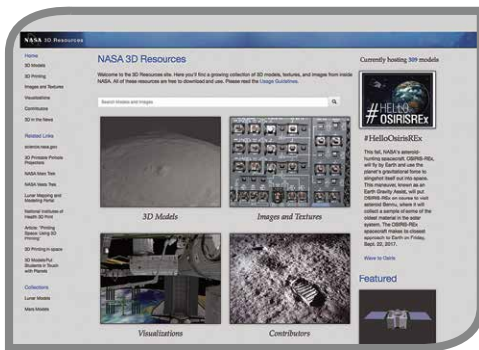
NASA 3D Resources

Home
3D Models
3D Printing
Images and Textures
Visualizations
Contributors
3D in the News

Related Links
science.nasa.gov
3D Printable Pinhole Projectors
NASA Mars Trek
NASA Vesta Trek
Lunar Mapping and Modeling Portal
National Institutes of Health 3D Print
Article: "Printing Space: Using 3D Printing"
3D Printing in space
3D ModelsFun Students in Touch with Planets

Collections
Lunar Models
Mars Models

NASA 3D Resources

Welcome to the 3D Resources site. Here you'll find a growing collection of 3D models, textures, and images from inside NASA. All of these resources are free to download and use. Please read the Usage Guidelines.

Search Models and Images

3D Models

Images and Textures

Visualizations

Contributors

Currently hosting 309 models

#HELLO OSIRISREx

#HelloOsirisREx

This fall, NASA's asteroid-hunting spacecraft, OSIRIS-REx, will fly by Earth and use the planet's gravitational force to slingshot itself into space. This maneuver, known as an Earth Gravity Assist, will put OSIRIS-REx on course to visit asteroid Bennu, where it will collect a sample of some of the oldest material in the solar system. The OSIRIS-REx spacecraft makes its closest approach to Earth on Friday, Sept. 22, 2017.

Wave to Osiris

Featured